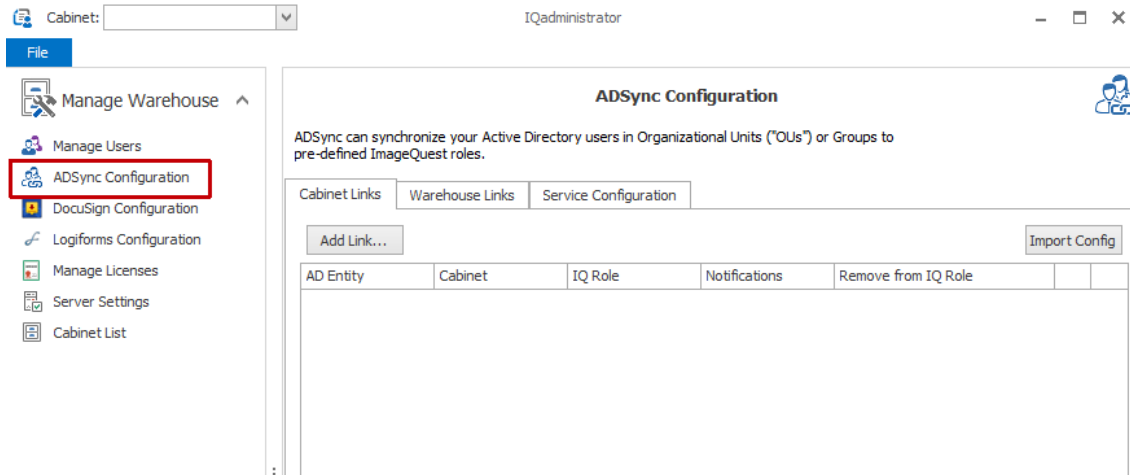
Cabinet:

IQadministrator

File

Manage Warehouse

Manage Users

ADSync Configuration

DocuSign Configuration

Logiforms Configuration

Manage Licenses

Server Settings

Cabinet List

ADSync Configuration

ADSync can synchronize your Active Directory users in Organizational Units ("OUs") or Groups to pre-defined ImageQuest roles.

Cabinet Links | Warehouse Links | Service Configuration

Add Link...

Import Config

| AD Entity | Cabinet | IQ Role | Notifications | Remove from IQ Role | | |
|---|---|---|---|---|---|---|